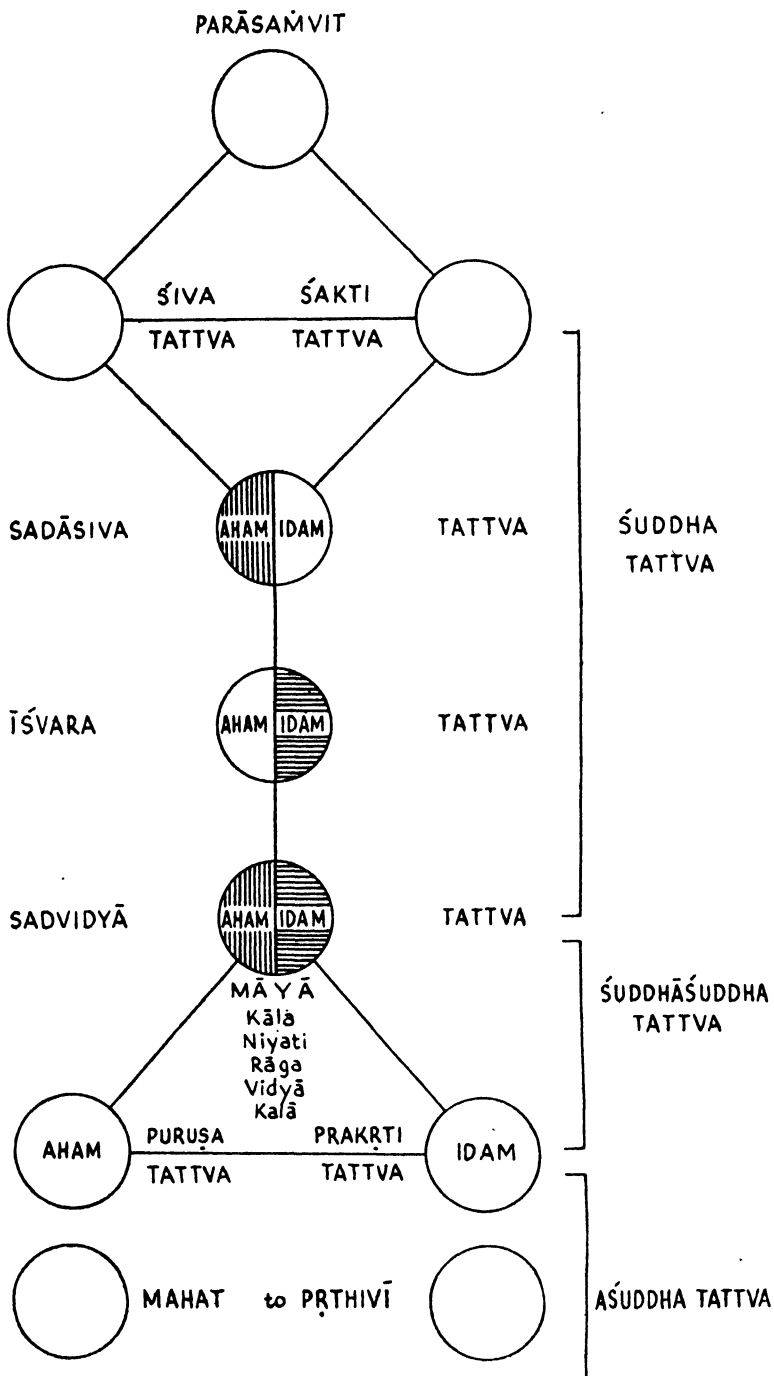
PARĀSAṀVIT

ŚIVA TATTVA

ŚAKTI TATTVA

SADĀSIVA AHAM IDAM TATTVA

ŚUDDHA TATTVA

ĪŚVARA AHAM IDAM TATTVA

SADVIDYĀ AHAM IDAM TATTVA

MĀYĀ
Kāla
Niyati
Rāga
Vidyā
Kalā

ŚUDDHĀŚUDDHA TATTVA

AHAM PURUṢA TATTVA

PRAKṚTI TATTVA IDAM

MAHAT to PṚTHIVĪ

AŚUDDHA TATTVA